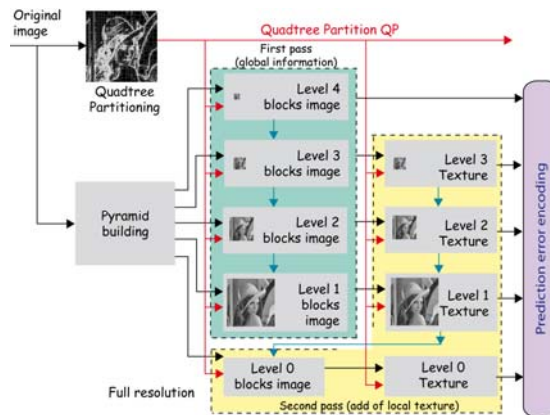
Original image

Quadtree Partition QP

Quadtree Partitioning

First pass (global information)

Level 4 blocks image

Level 3 blocks image

Level 3 Texture

Pyramid building

Level 2 blocks image

Level 2 Texture

Level 1 blocks image

Level 1 Texture

Full resolution

Level 0 blocks image

Level 0 Texture

Second pass (add of local texture)

Prediction error encoding